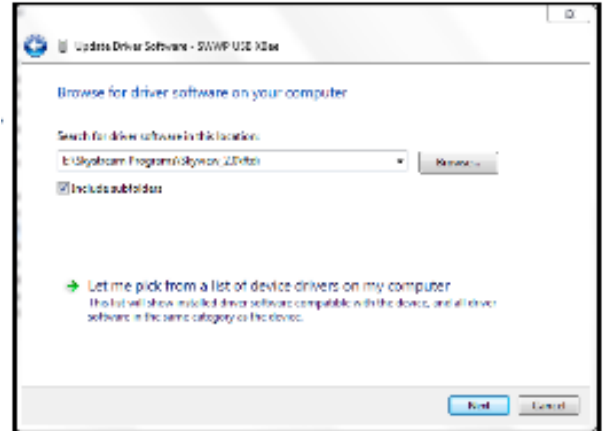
Update Driver Software - SWWP USB XBee

Browse for driver software on your computer

Search for driver software in this location:

E:\Skybeam Programs\Skywav 2.0\ftdi

Browse...

Include subfolders

→ Let me pick from a list of device drivers on my computer

This list will show installed driver software compatible with the device, and all driver software in the same category as the device.

Next

Cancel